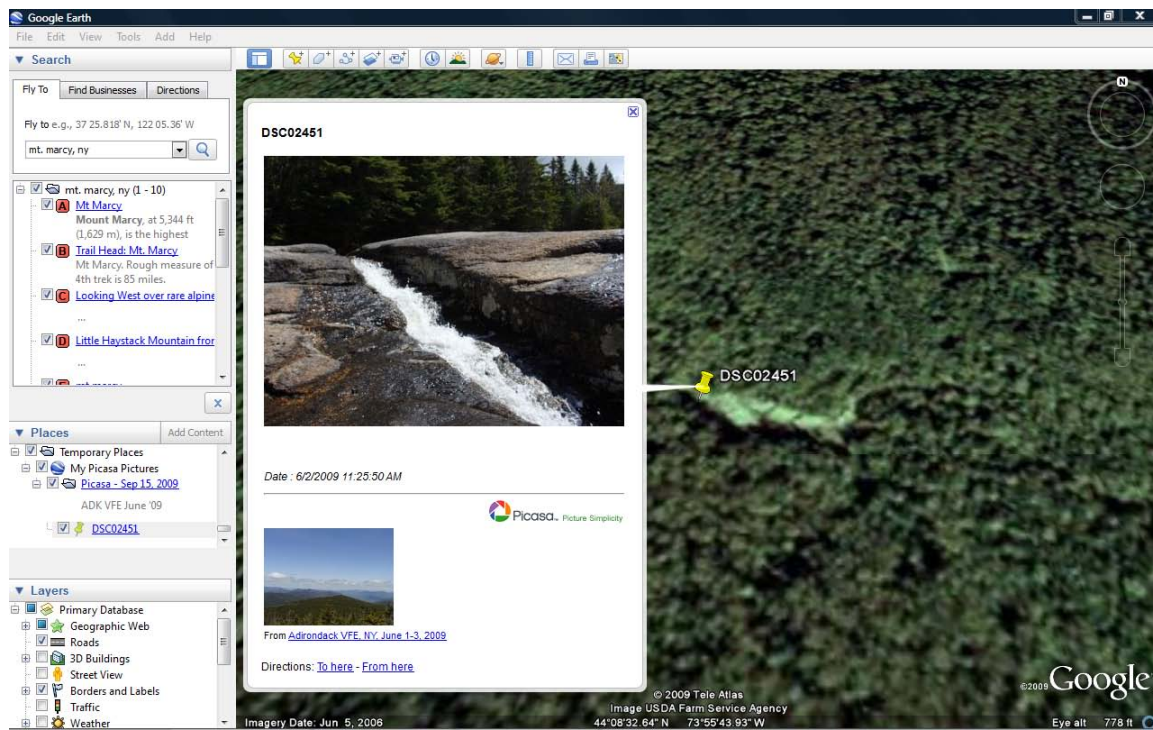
Google Earth

File Edit View Tools Add Help

▼ Search

Fly To | Find Businesses | Directions

Fly to e.g., 37 25.818' N, 122 05.36' W

mt. marcy, ny

mt. marcy, ny (1 - 10)

A Mt Marcy
Mount Marcy, at 5,344 ft (1,629 m), is the highest

B Trail Head: Mt. Marcy
Mt Marcy. Rough measure of 4th trek is 85 miles.

C Looking West over rare alpine
...

D Little Haystack Mountain fror
...

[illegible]

▼ Places | Add Content

Temporary Places
My Picasa Pictures
Picasa - Sep 15, 2009
ADK VFE June '09
DSC02451

▼ Layers

Primary Database
Geographic Web
Roads
3D Buildings
Street View
Borders and Labels
Traffic
Weather

DSC02451

Date : 6/2/2009 11:25:50 AM

Picasa. Picture Simplicity

From Adirondack VFE, NY, June 1-3, 2009

Directions: To here - From here

DSC02451

N

© 2009 Tele Atlas
Image USDA Farm Service Agency

©2009 Google

Imagery Date: Jun 5, 2006 44°08'32.64" N 73°55'43.93" W Eye alt 778 ft